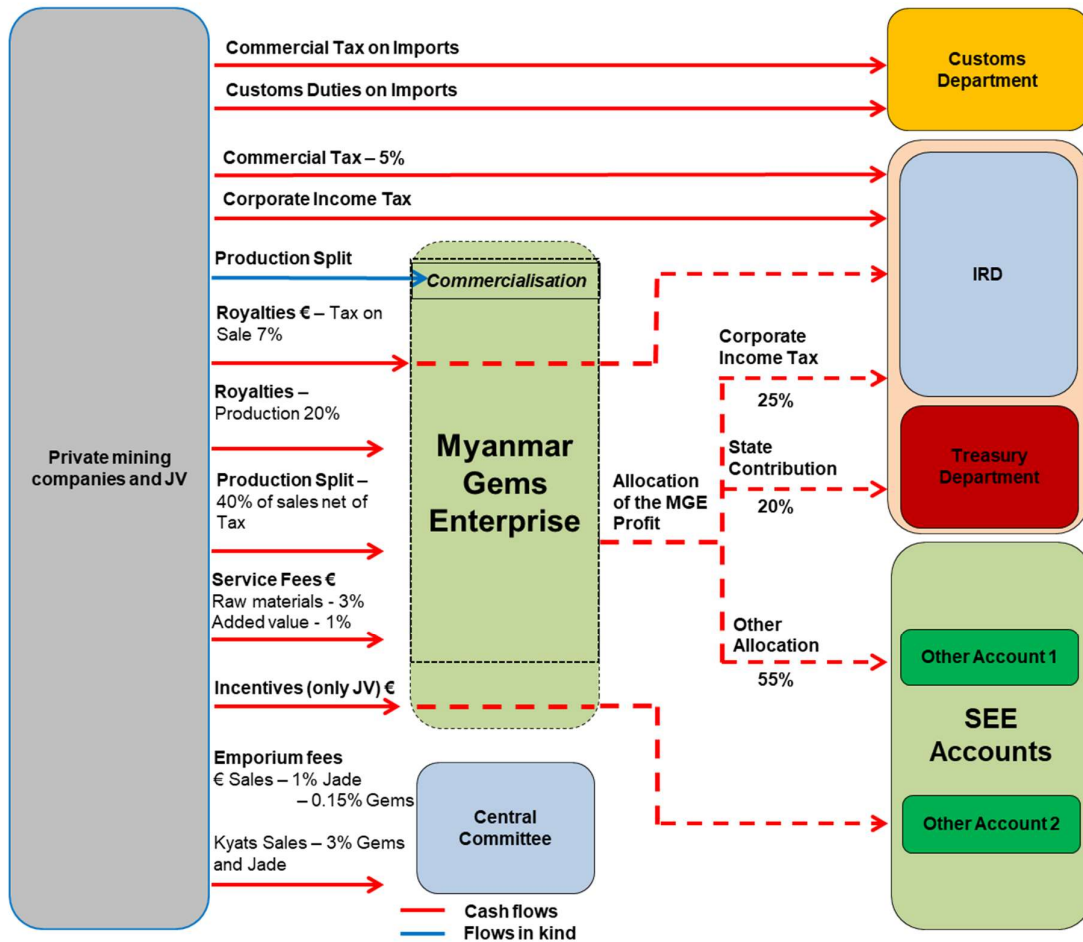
Private mining companies and JV

Commercial Tax on Imports

Customs Duties on Imports

Customs Department

Commercial Tax – 5%

Corporate Income Tax

Production Split

Commercialisation

IRD

Royalties € – Tax on Sale 7%

Corporate Income Tax

25%

Royalties – Production 20%

Myanmar Gems Enterprise

State Contribution

20%

Treasury Department

Production Split – 40% of sales net of Tax

Allocation of the MGE Profit

Service Fees €
Raw materials - 3%
Added value - 1%

Other Allocation

55%

Other Account 1

Incentives (only JV) €

SEE Accounts

Emporium fees
€ Sales – 1% Jade
– 0.15% Gems

Central Committee

Other Account 2

Kyats Sales – 3% Gems and Jade

Cash flows
Flows in kind